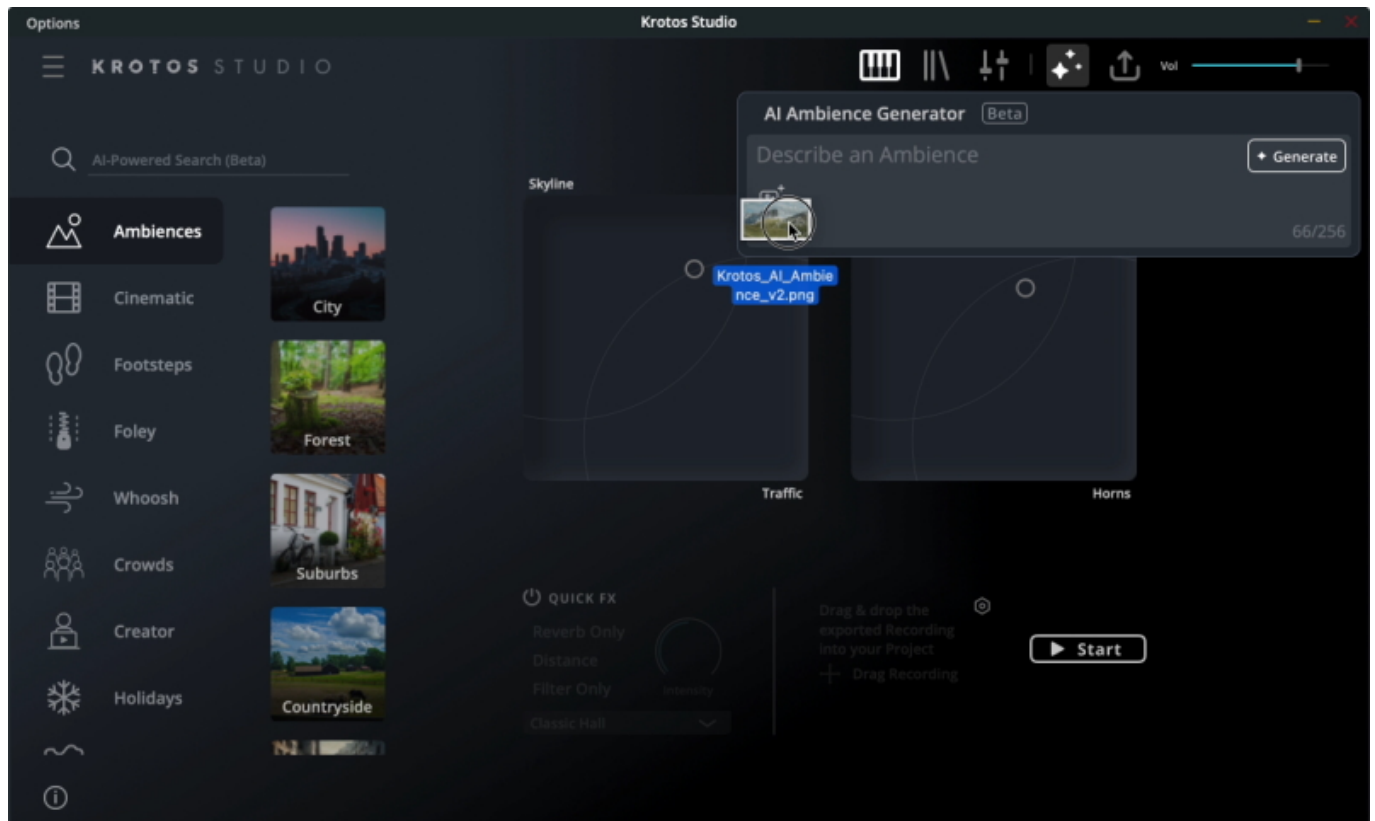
Options

Krotos Studio

KROTOS STUDIO

Vol

AI Ambience Generator Beta

Describe an Ambience

✦ Generate

66/256

AI-Powered Search (Beta)

Skyline

Krotos_AI_Ambience_v2.png

Ambiences

Cinematic

Footsteps

Foley

Whoosh

Crowds

Creator

Holidays

City

Forest

Suburbs

Countryside

Traffic

Horns

QUICK FX

Reverb Only

Distance

Filter Only

Intensity

Classic Hall

Drag & drop the exported Recording into your Project

Drag Recording

Start